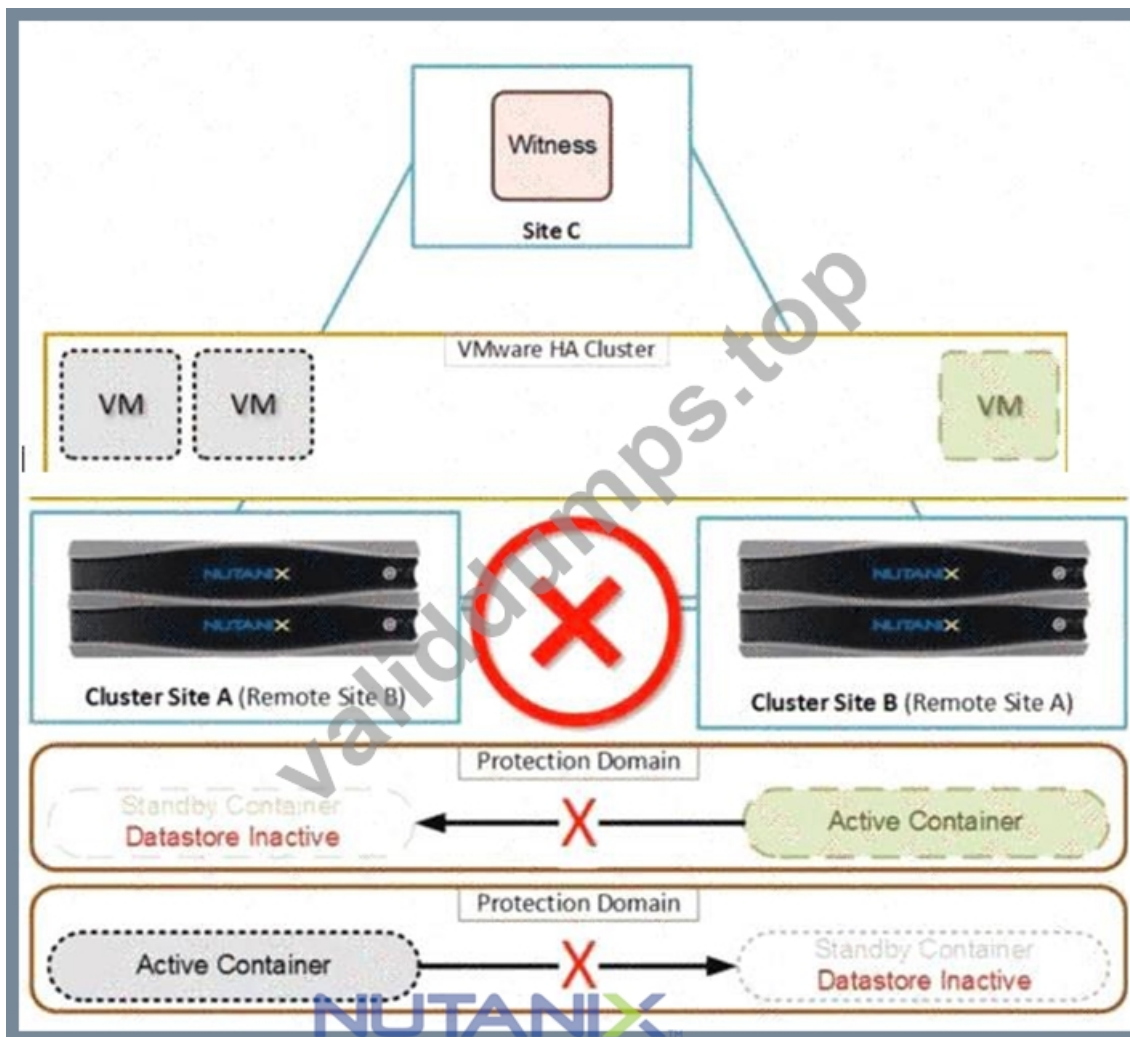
Witness
Site C

VMware HA Cluster
VM
VM
VM

NUTANIX
NUTANIX
Cluster Site A (Remote Site B)

NUTANIX
NUTANIX
Cluster Site B (Remote Site A)

Protection Domain
Standby Container
Datastore Inactive
X
Active Container

Protection Domain
Active Container
X
Standby Container
Datastore Inactive

NUTANIX

validdumps.top